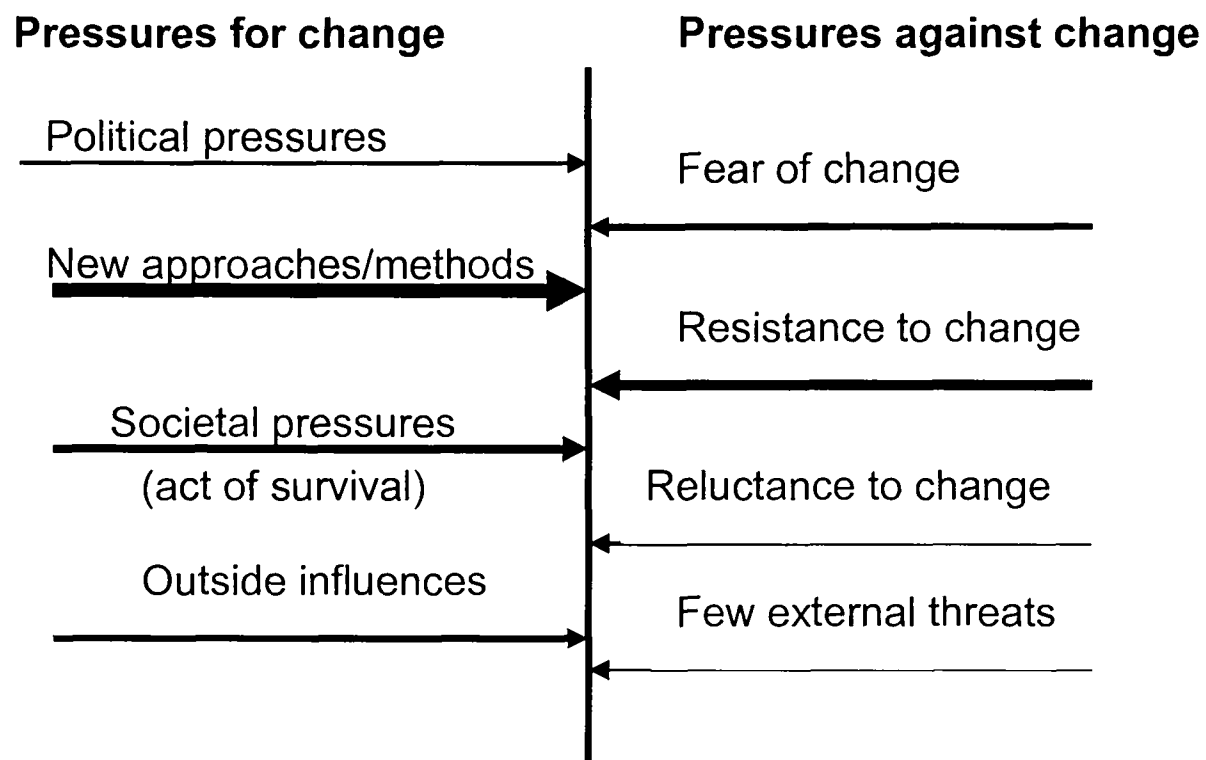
Pressures for change

Political pressures

New approaches/methods

Societal pressures
(act of survival)

Outside influences

Pressures against change

Fear of change

Resistance to change

Reluctance to change

Few external threats